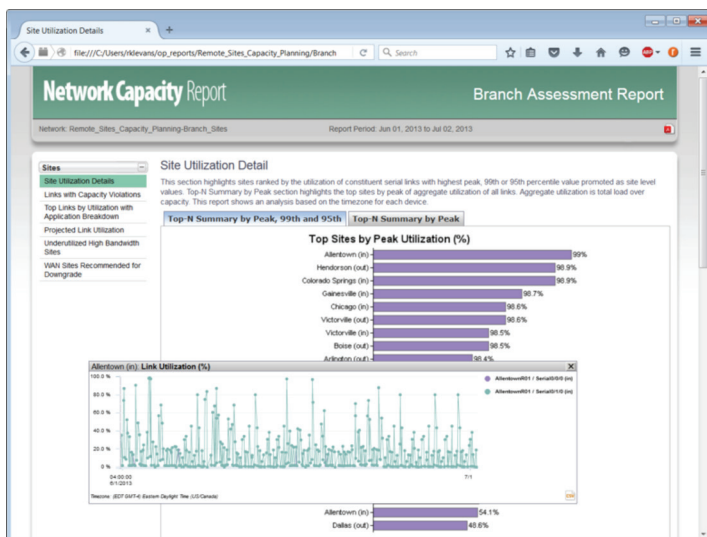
Site Utilization Details ×

file:///C:/Users/rklevans/op_reports/Remote_Sites_Capacity_Planning/Branch

Search

Network Capacity Report

Branch Assessment Report

Network: Remote_Sites_Capacity_Planning-Branch_Sites

Report Period: Jun 01, 2013 to Jul 02, 2013

Sites

Site Utilization Details

Links with Capacity Violations

Top Links by Utilization with Application Breakdown

Projected Link Utilization

Underutilized High Bandwidth Sites

WAN Sites Recommended for Downgrade

Site Utilization Detail

This section highlights sites ranked by the utilization of constituent serial links with highest peak, 99th or 95th percentile value promoted as site level values. Top-N Summary by Peak section highlights the top sites by peak of aggregate utilization of all links. Aggregate utilization is total load over capacity. This report shows an analysis based on the timezone for each device.

Top-N Summary by Peak, 99th and 95th

Top-N Summary by Peak

Top Sites by Peak Utilization (%)

| Site | Utilization |
|---|---|
| Allentown (in) | 99% |
| Henderson (out) | 98.9% |
| Colorado Springs (in) | 98.9% |
| Gainesville (in) | 98.7% |
| Chicago (in) | 98.6% |
| Victorville (out) | 98.6% |
| Victorville (in) | 98.5% |
| Boise (out) | 98.5% |
| Arlington (out) | 98.4% |

Allentown (in): Link Utilization (%)

100.0 %
80.0 %
60.0 %
40.0 %
20.0 %
0 %

04:00:00
6/1/2013

7/1

AllentownR01 / Serial0/0/0 (in)

AllentownR01 / Serial0/1/0 (in)

Timezone: (EDT GMT-4) Eastern Daylight Time (US/Canada)

| Site | Utilization |
|---|---|
| Allentown (in) | 54.1% |
| Dallas (out) | 48.6% |